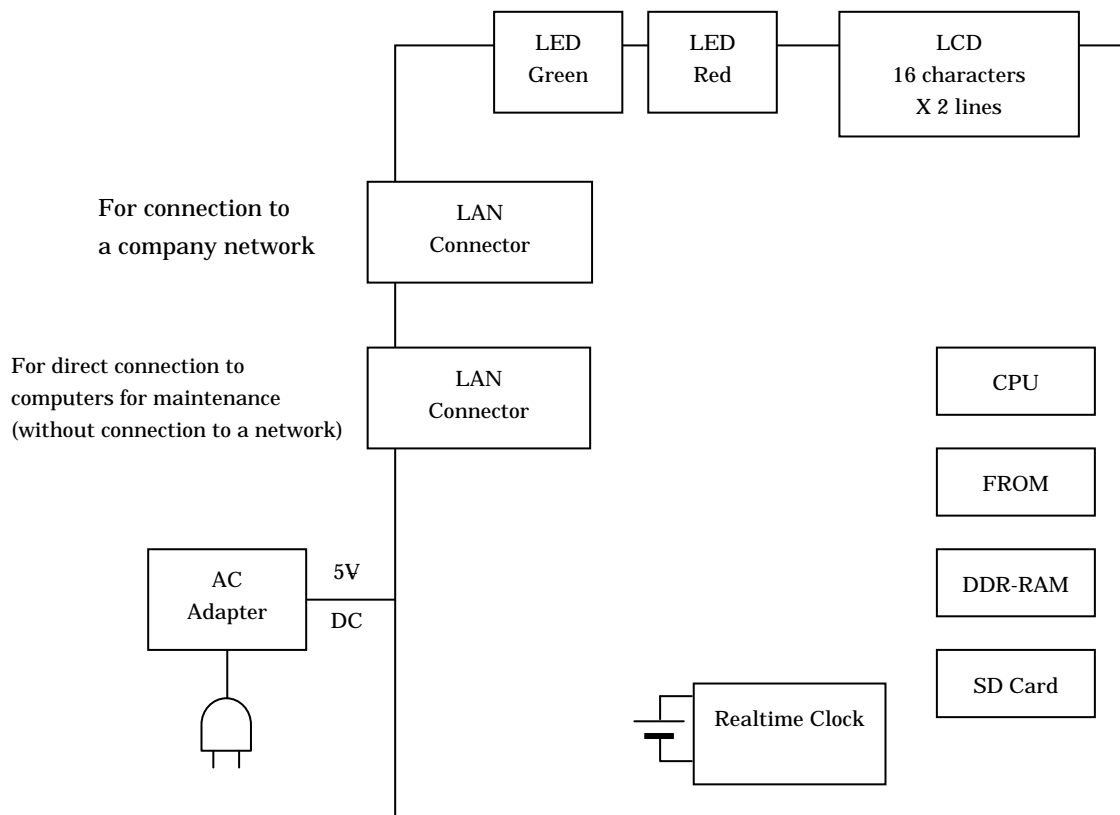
LED
Green

LED
Red

LCD
16 characters
X 2 lines

For connection to
a company network

LAN
Connector

For direct connection to
computers for maintenance
(without connection to a network)

LAN
Connector

CPU

FROM

AC
Adapter

5V
DC

DDR-RAM

SD Card

Realtime Clock